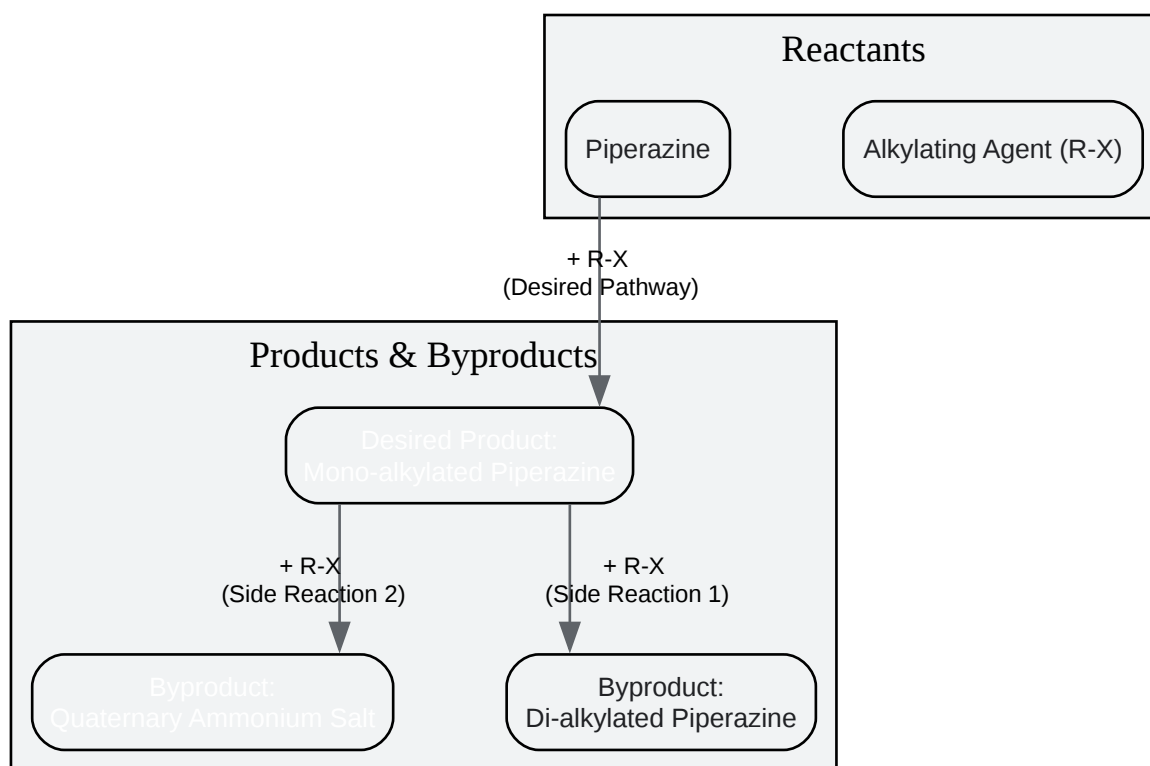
Reactants

Piperazine

Alkylating Agent (R-X)

+ R-X
(Desired Pathway)

Products & Byproducts

Desired Product:
Mono-alkylated Piperazine

+ R-X
(Side Reaction 2)

+ R-X
(Side Reaction 1)

Byproduct:
Quaternary Ammonium Salt

Byproduct:
Di-alkylated Piperazine